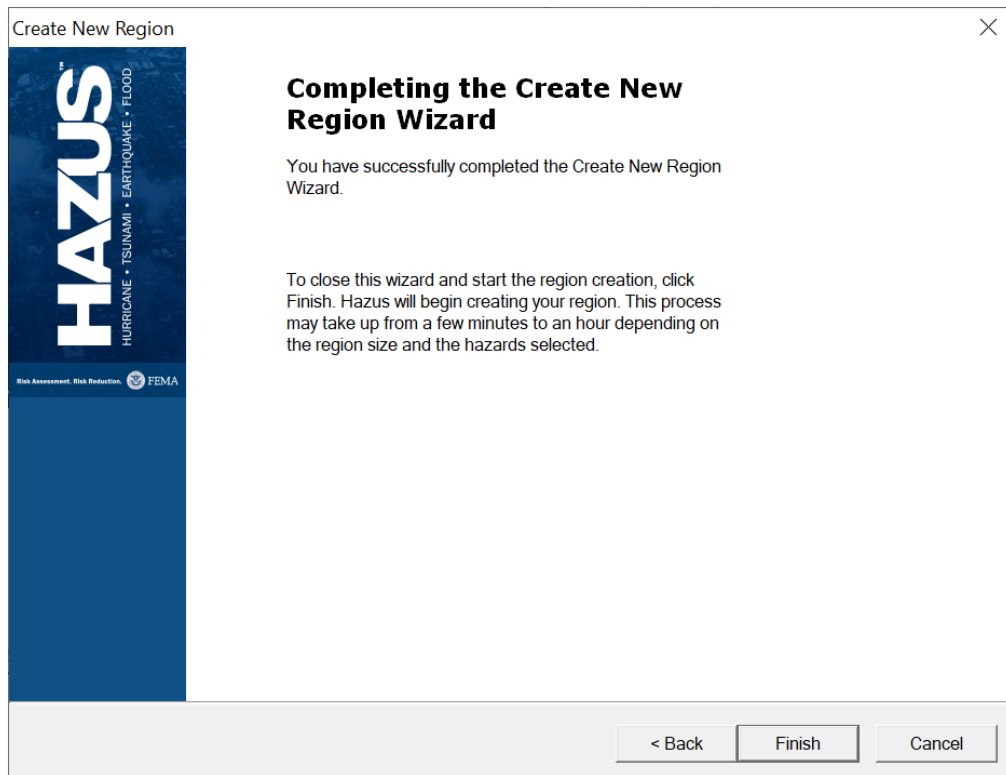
Create New Region

HAZUS™
HURRICANE • TSUNAMI • EARTHQUAKE • FLOOD

Risk Assessment. Risk Reduction. FEMA

Completing the Create New Region Wizard

You have successfully completed the Create New Region Wizard.

To close this wizard and start the region creation, click Finish. Hazus will begin creating your region. This process may take up from a few minutes to an hour depending on the region size and the hazards selected.

< Back
Finish
Cancel